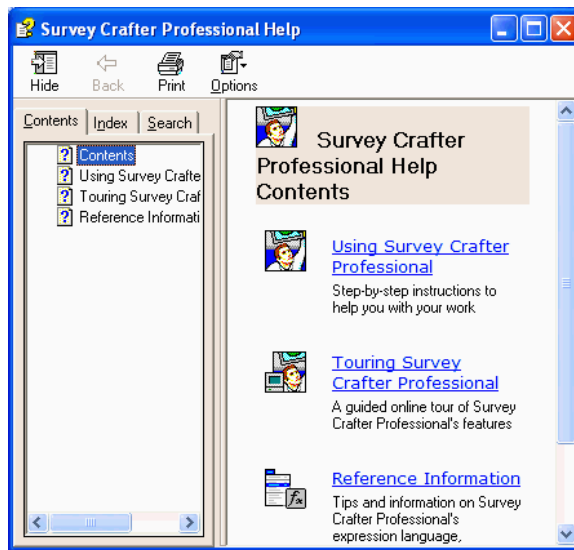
Survey Crafter Professional Help

Hide Back Print Options

Contents Index Search

Contents
Using Survey Crafte
Touring Survey Craf
Reference Informati

Survey Crafter Professional Help Contents

Using Survey Crafter Professional
Step-by-step instructions to help you with your work

Touring Survey Crafter Professional
A guided online tour of Survey Crafter Professional's features

Reference Information
Tips and information on Survey Crafter Professional's expression language,